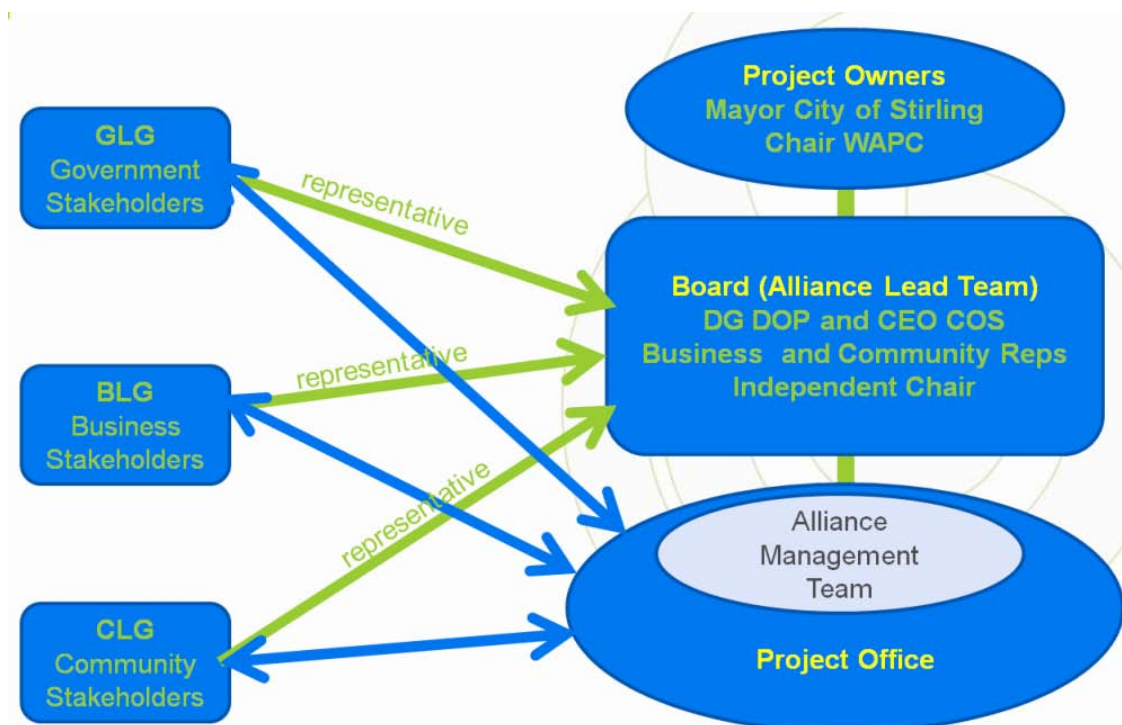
GLG
Government
Stakeholders

BLG
Business
Stakeholders

CLG
Community
Stakeholders

representative

representative

representative

Project Owners
Mayor City of Stirling
Chair WAPC

Board (Alliance Lead Team)
DG DOP and CEO COS
Business and Community Reps
Independent Chair

Alliance
Management
Team

Project Office